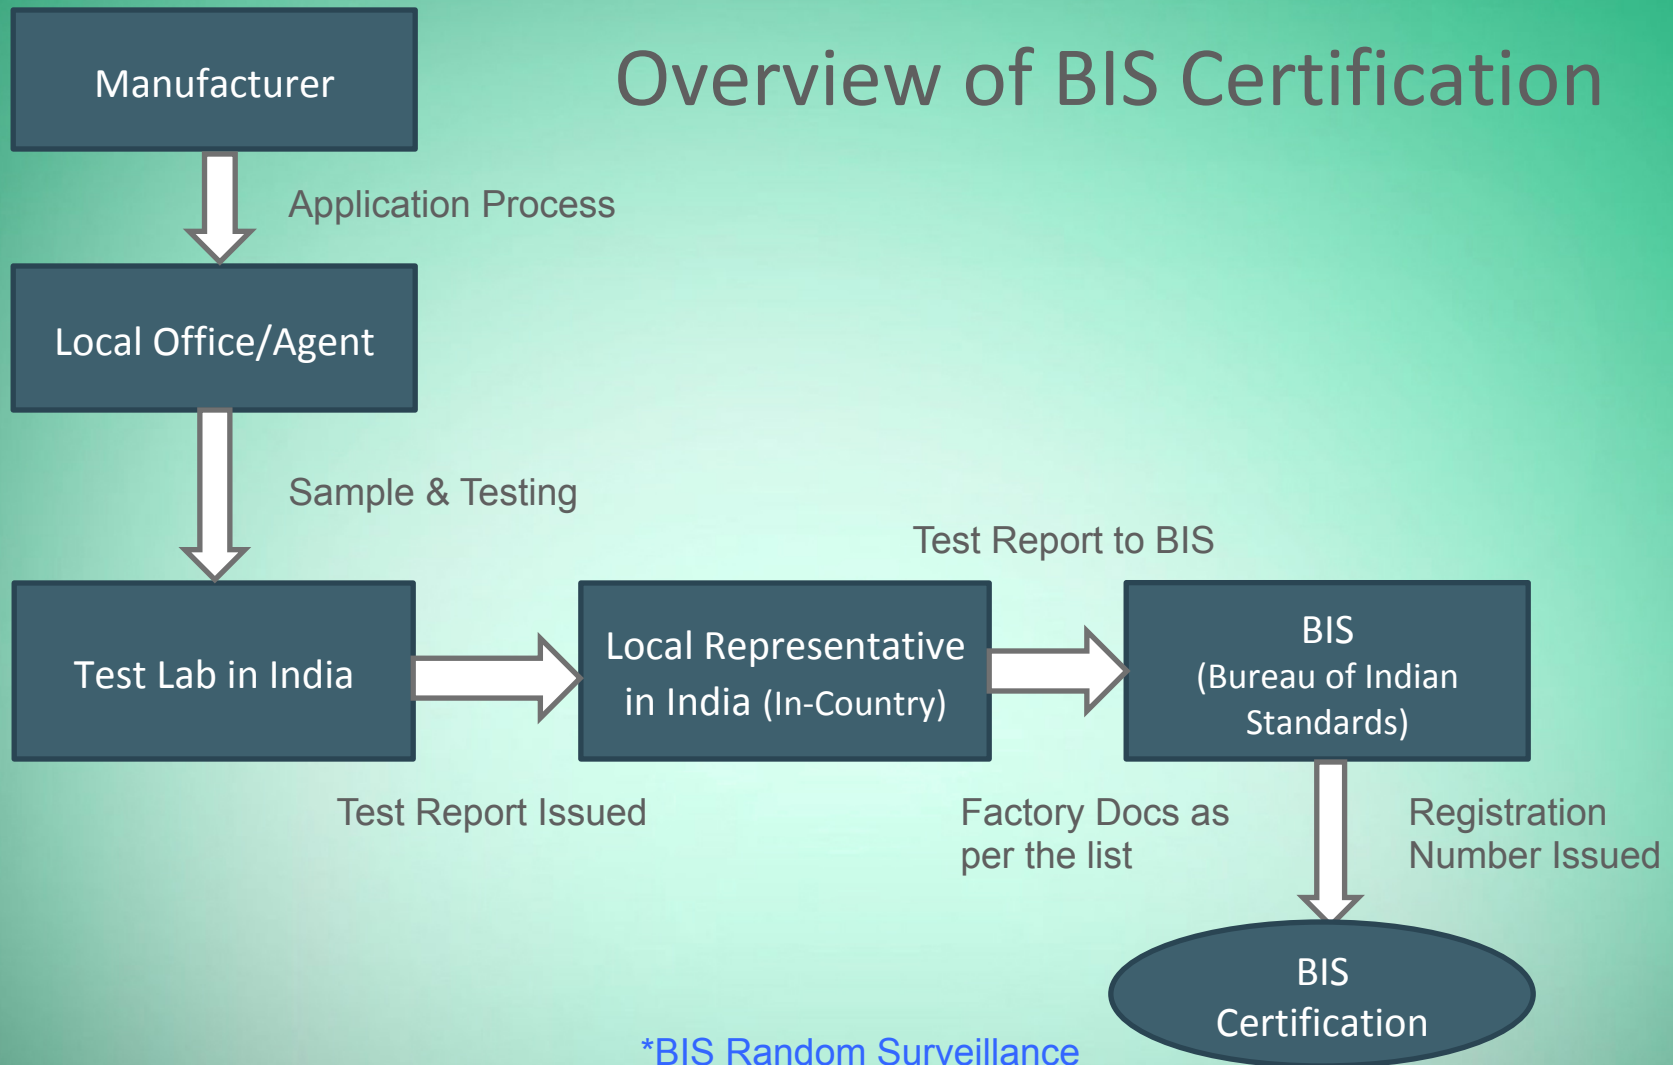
Overview of BIS Certification

Manufacturer

Application Process

Local Office/Agent

Sample & Testing

Test Lab in India

Test Report Issued

Local Representative in India (In-Country)

Test Report to BIS

BIS (Bureau of Indian Standards)

Factory Docs as per the list

Registration Number Issued

BIS Certification

*BIS Random Surveillance